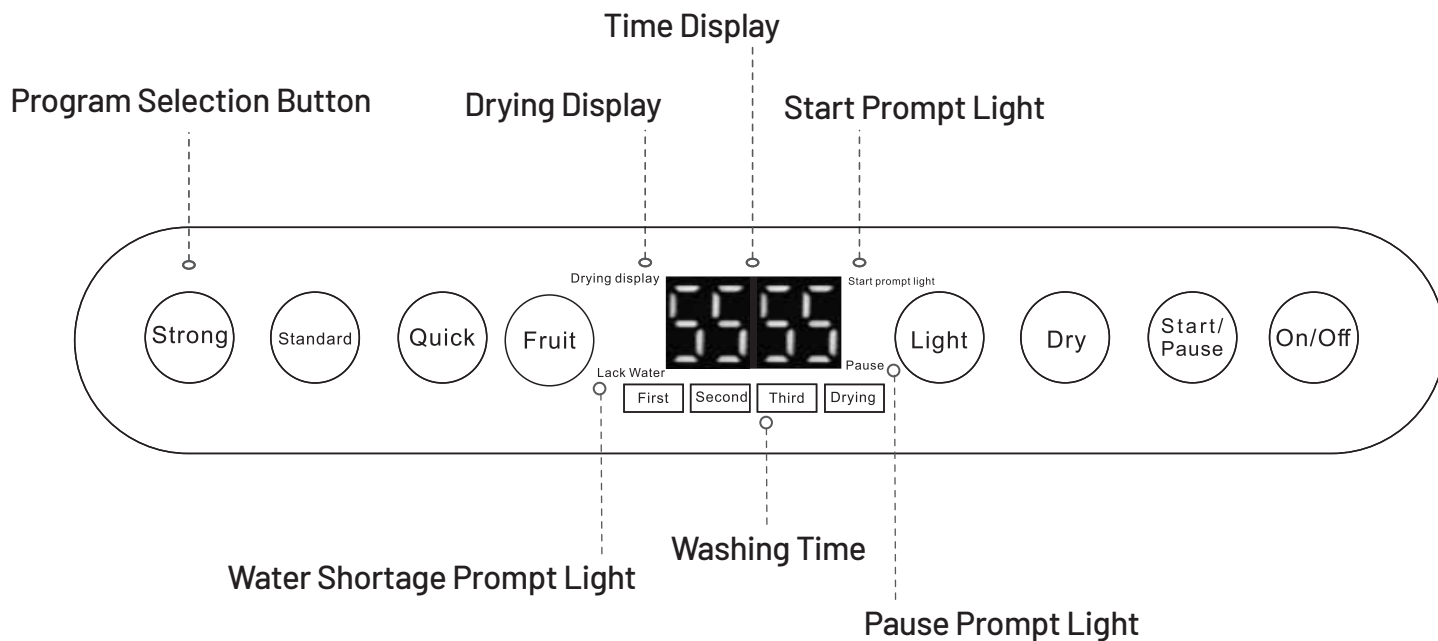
Time Display

Program Selection Button

Drying Display

Start Prompt Light

Drying display

Start prompt light

Strong

Standard

Quick

Fruit

Light

Dry

Start/ Pause

On/Off

Lack Water

Pause

First

Second

Third

Drying

Washing Time

Water Shortage Prompt Light

Pause Prompt Light